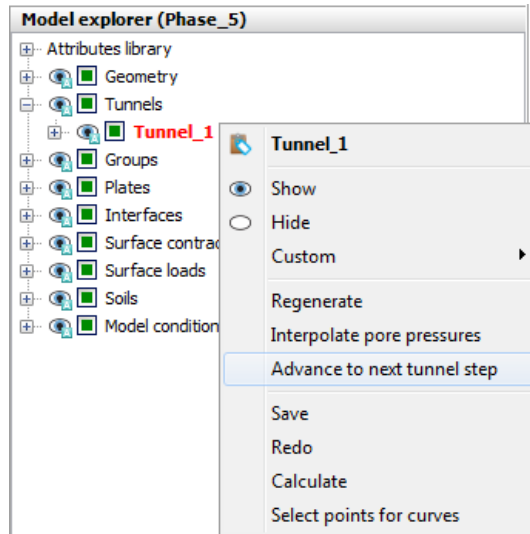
Model explorer (Phase_5)

Attributes library
Geometry
Tunnels
Tunnel_1
Groups
Plates
Interfaces
Surface contrac
Surface loads
Soils
Model condition

Tunnel_1
Show
Hide
Custom
Regenerate
Interpolate pore pressures
Advance to next tunnel step
Save
Redo
Calculate
Select points for curves